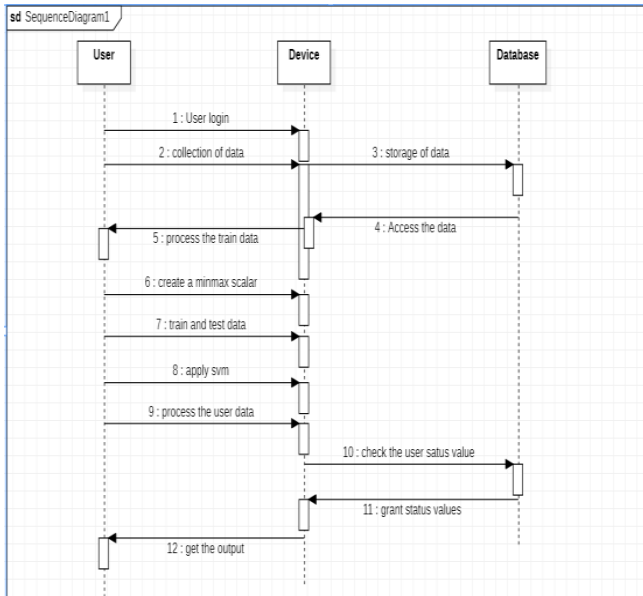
sd SequenceDiagram1

User

Device

Database

1 : User login

2 : collection of data

3 : storage of data

4 : Access the data

5 : process the train data

6 : create a minmax scalar

7 : train and test data

8 : apply svm

9 : process the user data

10 : check the user satus value

11 : grant status values

12 : get the output